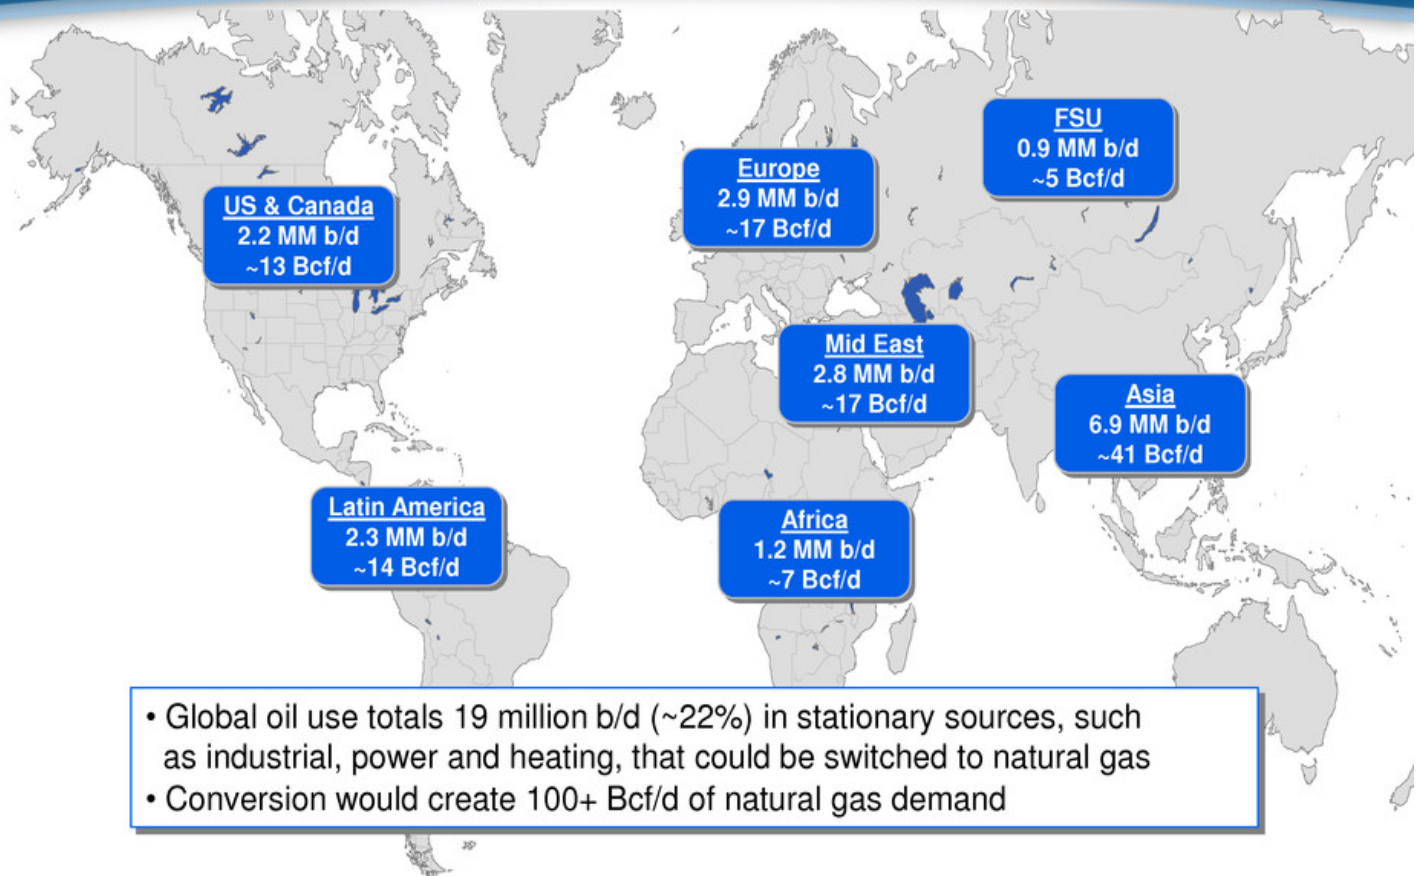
US & Canada
2.2 MM b/d
~13 Bcf/d

Europe
2.9 MM b/d
~17 Bcf/d

FSU
0.9 MM b/d
~5 Bcf/d

Mid East
2.8 MM b/d
~17 Bcf/d

Asia
6.9 MM b/d
~41 Bcf/d

Latin America
2.3 MM b/d
~14 Bcf/d

Africa
1.2 MM b/d
~7 Bcf/d

• Global oil use totals 19 million b/d (~22%) in stationary sources, such as industrial, power and heating, that could be switched to natural gas
• Conversion would create 100+ Bcf/d of natural gas demand